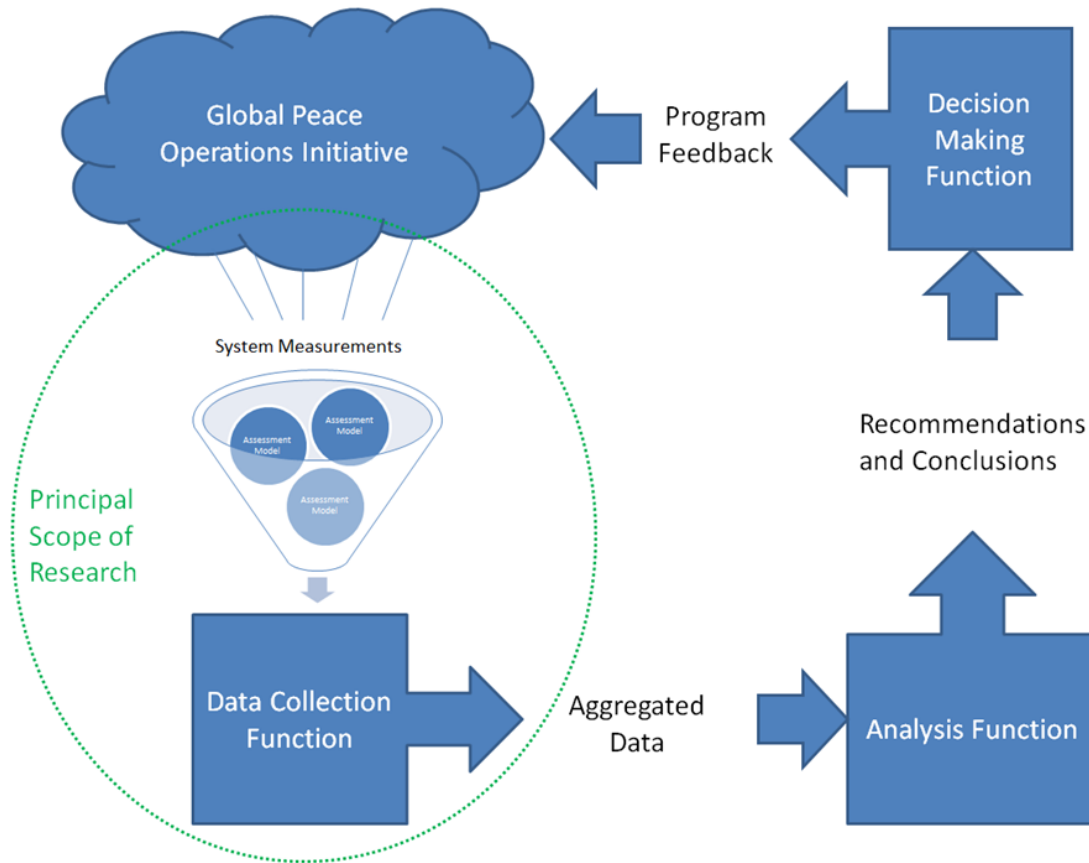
Global Peace Operations Initiative

Program Feedback

Decision Making Function

System Measurements

Assessment Model

Assessment Model

Assessment Model

Recommendations and Conclusions

Principal Scope of Research

Data Collection Function

Aggregated Data

Analysis Function